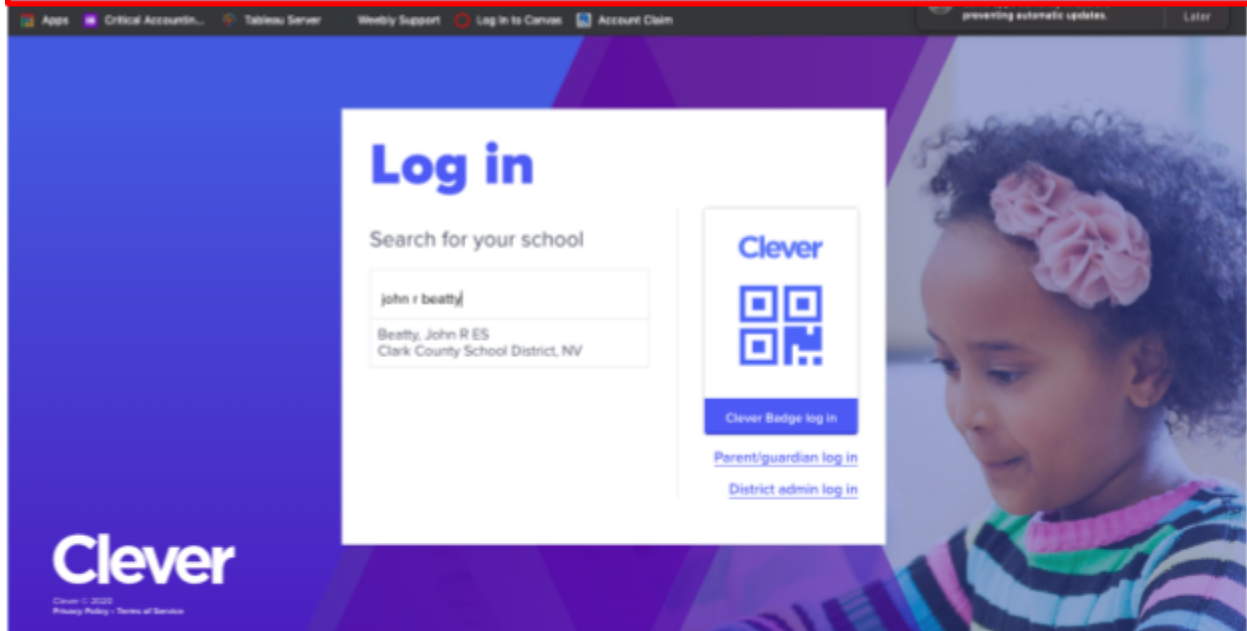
Apps Critical Accountin... Tableau Server Weebly Support Log in to Canvas Account Claim

preventing automatic updates. Later

Log in

Search for your school

john r beatty

Beatty, John R ES
Clark County School District, NV

Clever

Clever Badge log in

Parent/guardian log in

District admin log in

Clever

Clever © 2020
Privacy Policy • Terms of Service